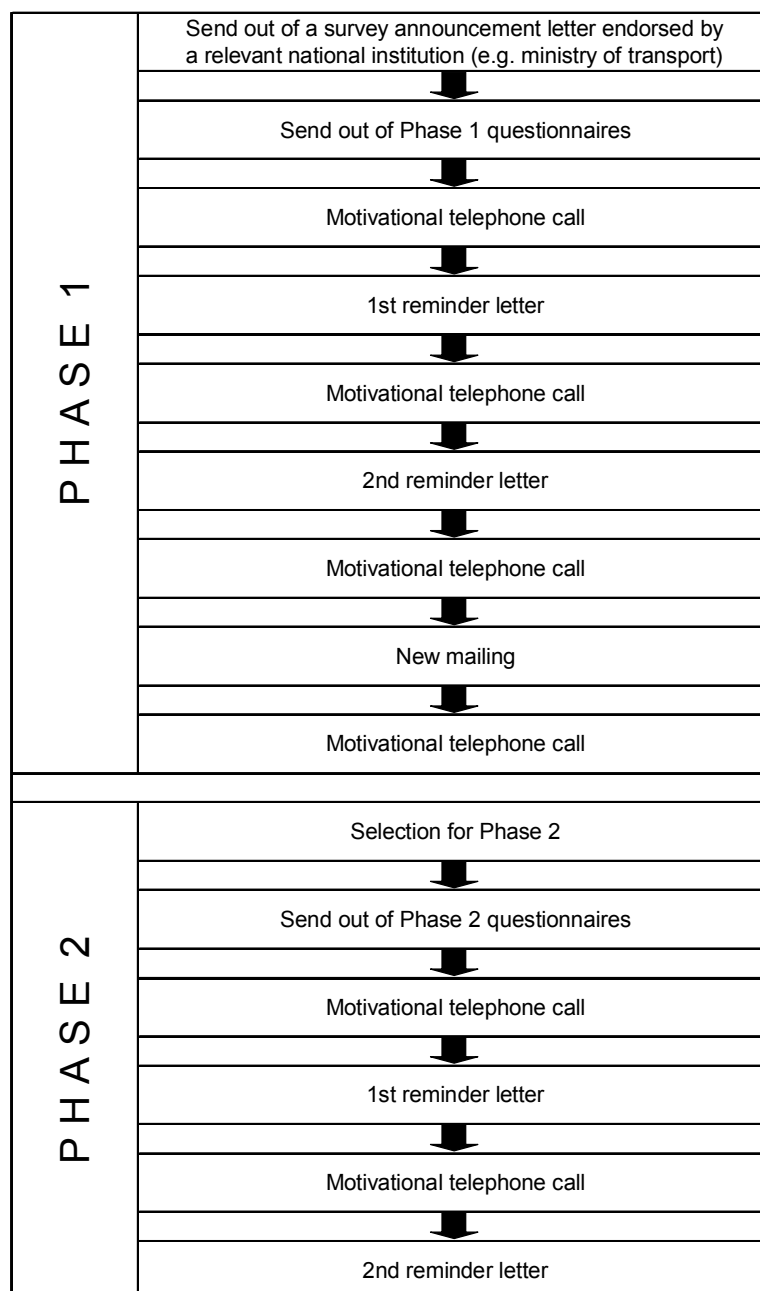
PHASE 1

Send out of a survey announcement letter endorsed by a relevant national institution (e.g. ministry of transport)

Send out of Phase 1 questionnaires

Motivational telephone call

1st reminder letter

Motivational telephone call

2nd reminder letter

Motivational telephone call

New mailing

Motivational telephone call

PHASE 2

Selection for Phase 2

Send out of Phase 2 questionnaires

Motivational telephone call

1st reminder letter

Motivational telephone call

2nd reminder letter